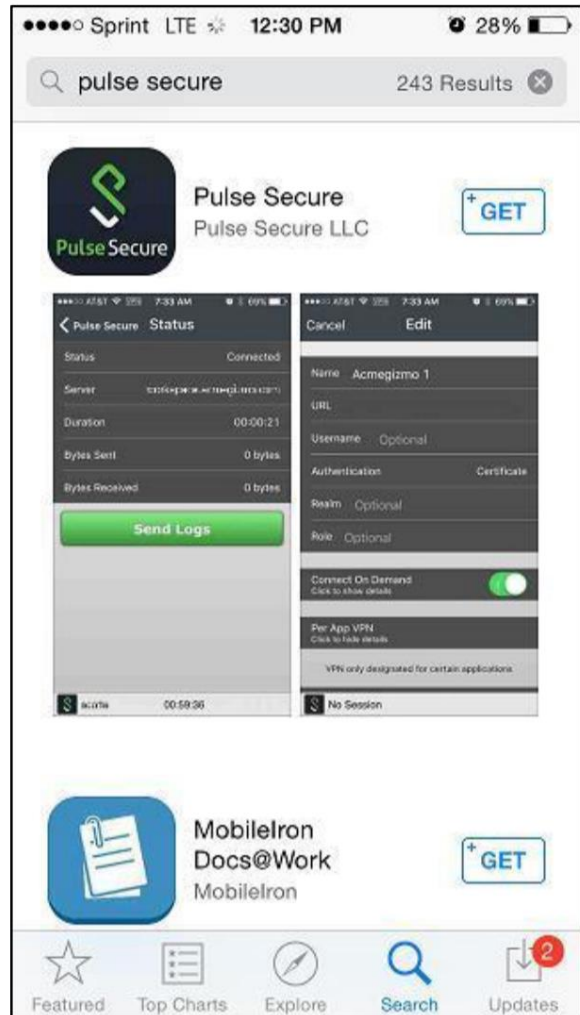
●●●●○ Sprint LTE 12:30 PM 28%

pulse secure 243 Results

Pulse Secure

Pulse Secure
Pulse Secure LLC

GET

●●●○○ AT&T 7:33 AM 69%
Pulse Secure Status
Status Connected
Server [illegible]
Duration 00:00:21
Bytes Sent 0 bytes
Bytes Received 0 bytes
Send Logs
acme 00:59:36

●●●○○ AT&T 7:33 AM 69%
Cancel Edit
Name Acmegizmo 1
URL
Username Optional
Authentication Certificate
Realm Optional
Role Optional
Connect On Demand
Click to show details
Per App VPN
Click to hide details
VPN only designated for certain applications
No Session

MobileIron Docs@Work
MobileIron

GET

Featured Top Charts Explore Search Updates 2